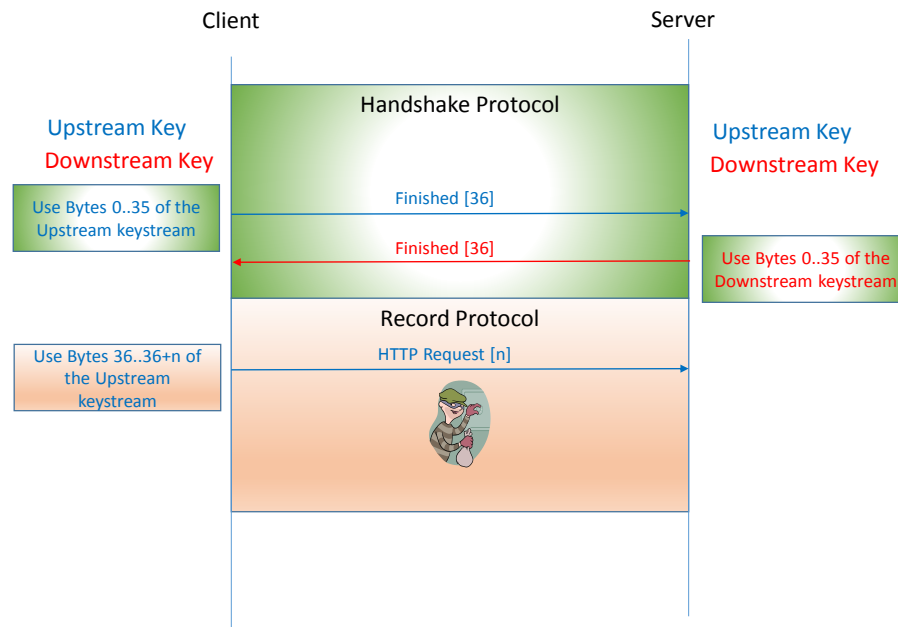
Client

Server

Handshake Protocol

Upstream Key
Downstream Key

Upstream Key
Downstream Key

Use Bytes 0..35 of the Upstream keystream

Finished [36]

Finished [36]

Use Bytes 0..35 of the Downstream keystream

Record Protocol

Use Bytes 36..36+n of the Upstream keystream

HTTP Request [n]